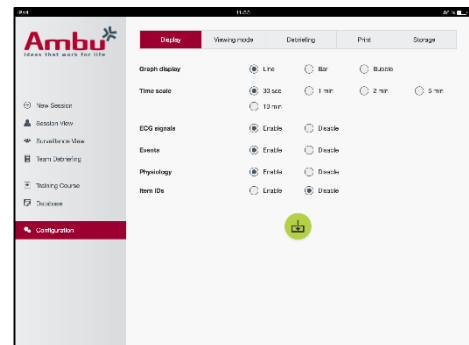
iPad 11:52 47%

Ambu
Ideas that work for life

New Session
Session View
Surveillance View
Team Debriefing
Training Course
Database
Configuration

Display | Viewing mode | Debriefing | Print | Storage

Graph display: Line, Bar, Bubble
Time scale: 30 sec, 1 min, 2 min, 5 min, 10 min
ECG signals: Enable, Disable
Events: Enable, Disable
Physiology: Enable, Disable
Item IDs: Enable, Disable